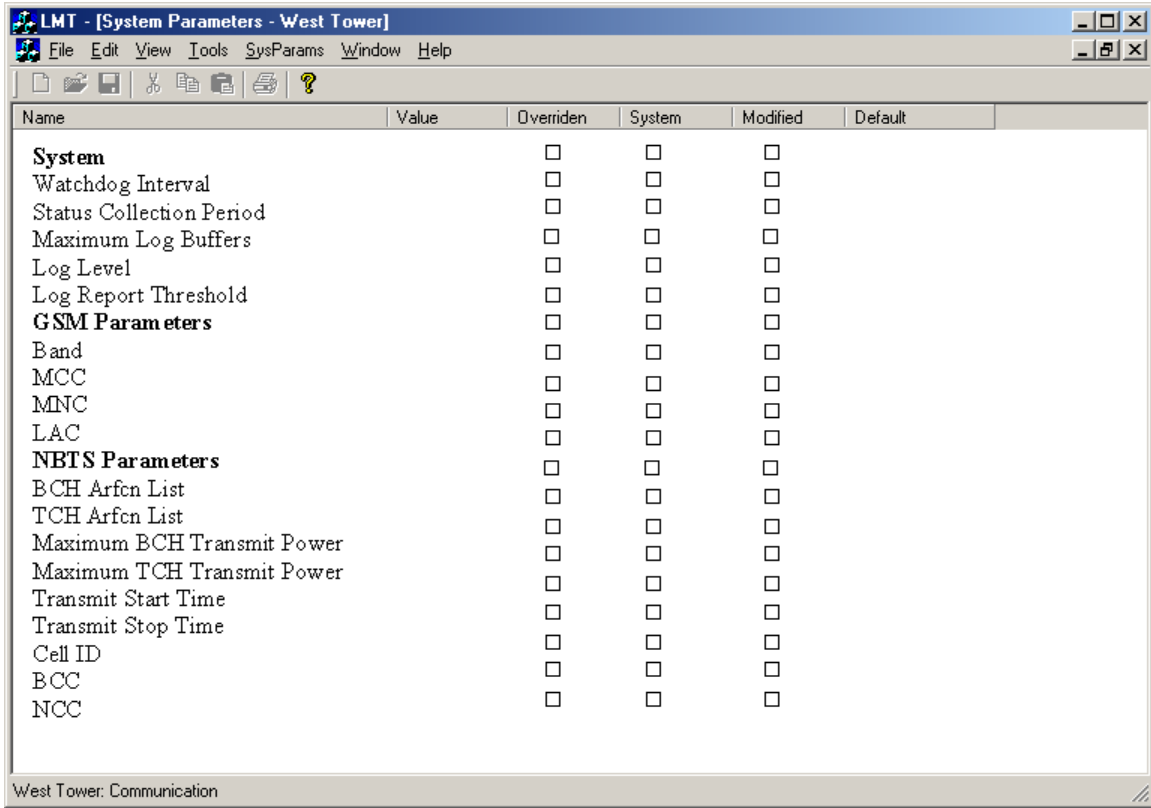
LMT - [System Parameters - West Tower]

File Edit View Tools SysParams Window Help

| Name | Value | Overriden | System | Modified | Default |
|---|---|---|---|---|---|
| **System** | | ☐ | ☐ | ☐ | |
| Watchdog Interval | | ☐ | ☐ | ☐ | |
| Status Collection Period | | ☐ | ☐ | ☐ | |
| Maximum Log Buffers | | ☐ | ☐ | ☐ | |
| Log Level | | ☐ | ☐ | ☐ | |
| Log Report Threshold | | ☐ | ☐ | ☐ | |
| **GSM Parameters** | | ☐ | ☐ | ☐ | |
| Band | | ☐ | ☐ | ☐ | |
| MCC | | ☐ | ☐ | ☐ | |
| MNC | | ☐ | ☐ | ☐ | |
| LAC | | ☐ | ☐ | ☐ | |
| **NBTS Parameters** | | ☐ | ☐ | ☐ | |
| BCH Arfcn List | | ☐ | ☐ | ☐ | |
| TCH Arfcn List | | ☐ | ☐ | ☐ | |
| Maximum BCH Transmit Power | | ☐ | ☐ | ☐ | |
| Maximum TCH Transmit Power | | ☐ | ☐ | ☐ | |
| Transmit Start Time | | ☐ | ☐ | ☐ | |
| Transmit Stop Time | | ☐ | ☐ | ☐ | |
| Cell ID | | ☐ | ☐ | ☐ | |
| BCC | | ☐ | ☐ | ☐ | |
| NCC | | ☐ | ☐ | ☐ | |

West Tower: Communication